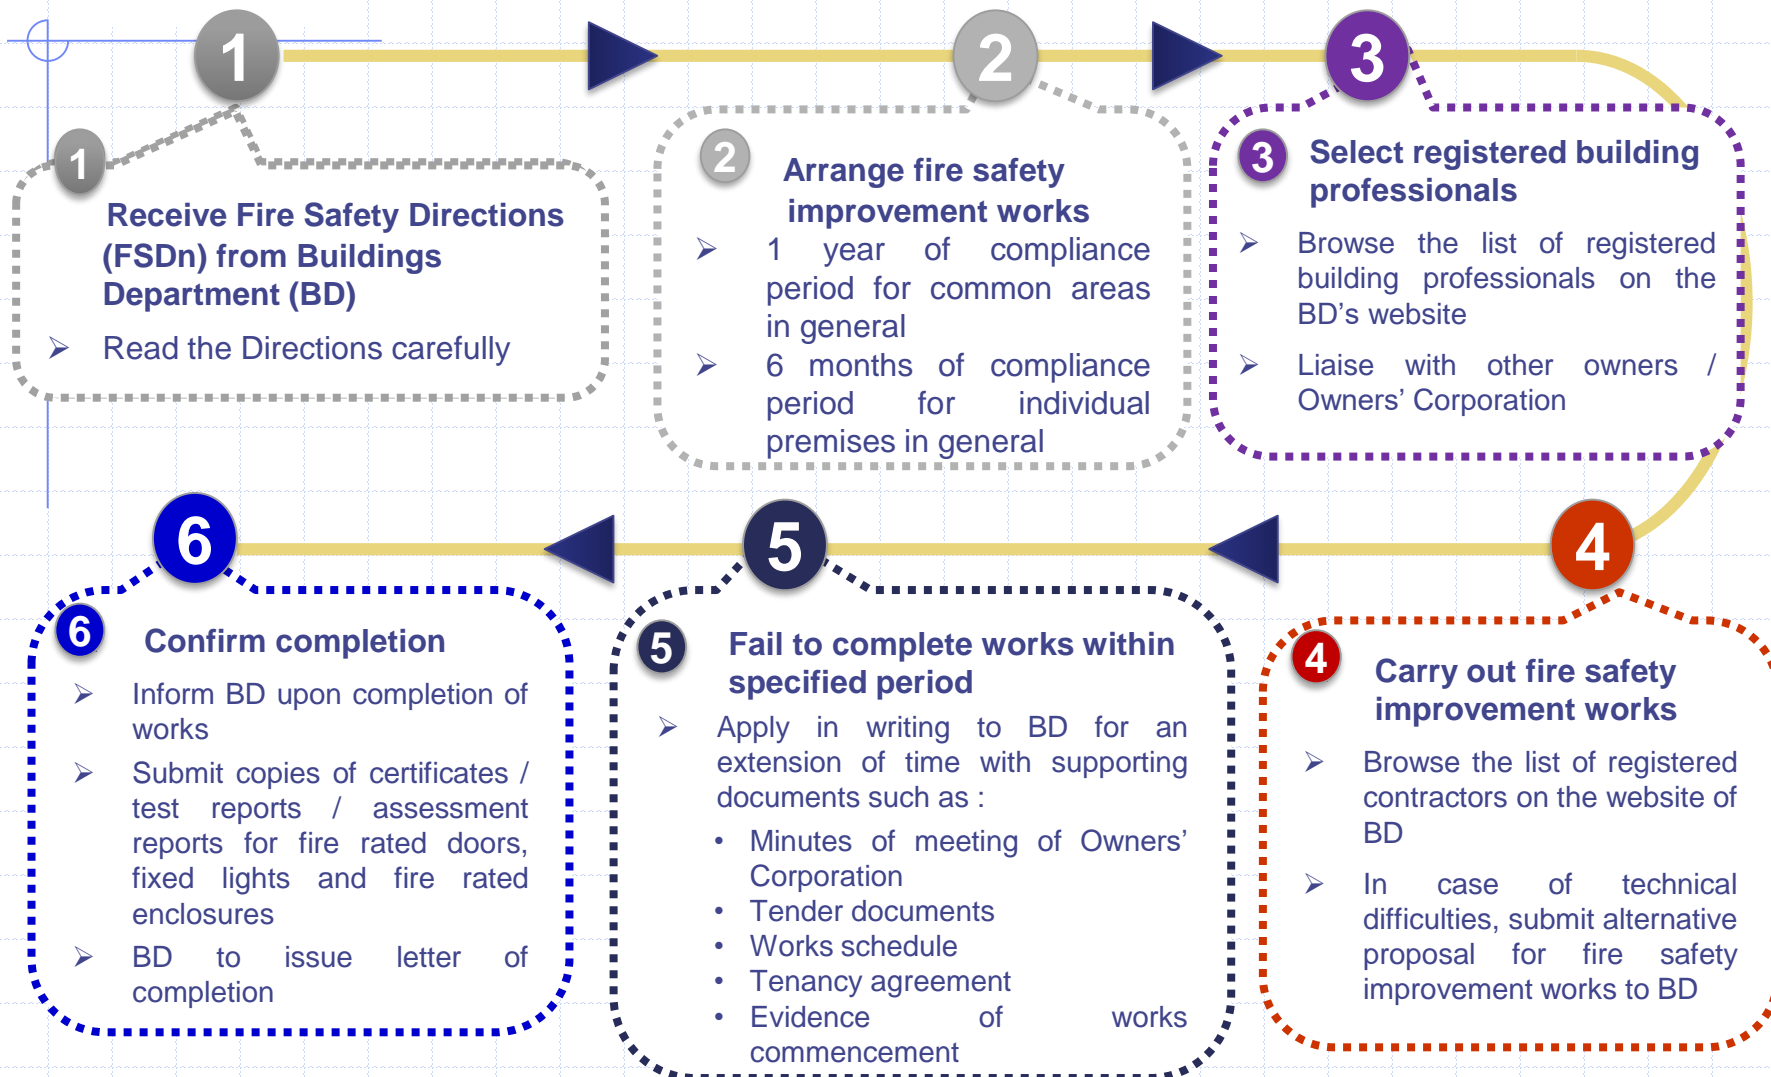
1

2

3

1

Receive Fire Safety Directions (FSDn) from Buildings Department (BD)

➢ Read the Directions carefully

2

Arrange fire safety improvement works

➢ 1 year of compliance period for common areas in general

➢ 6 months of compliance period for individual premises in general

3

Select registered building professionals

➢ Browse the list of registered building professionals on the BD's website

➢ Liaise with other owners / Owners' Corporation

6

5

4

6

Confirm completion

➢ Inform BD upon completion of works

➢ Submit copies of certificates / test reports / assessment reports for fire rated doors, fixed lights and fire rated enclosures

➢ BD to issue letter of completion

5

Fail to complete works within specified period

➢ Apply in writing to BD for an extension of time with supporting documents such as :

• Minutes of meeting of Owners' Corporation
• Tender documents
• Works schedule
• Tenancy agreement
• Evidence of works commencement

4

Carry out fire safety improvement works

➢ Browse the list of registered contractors on the website of BD

➢ In case of technical difficulties, submit alternative proposal for fire safety improvement works to BD